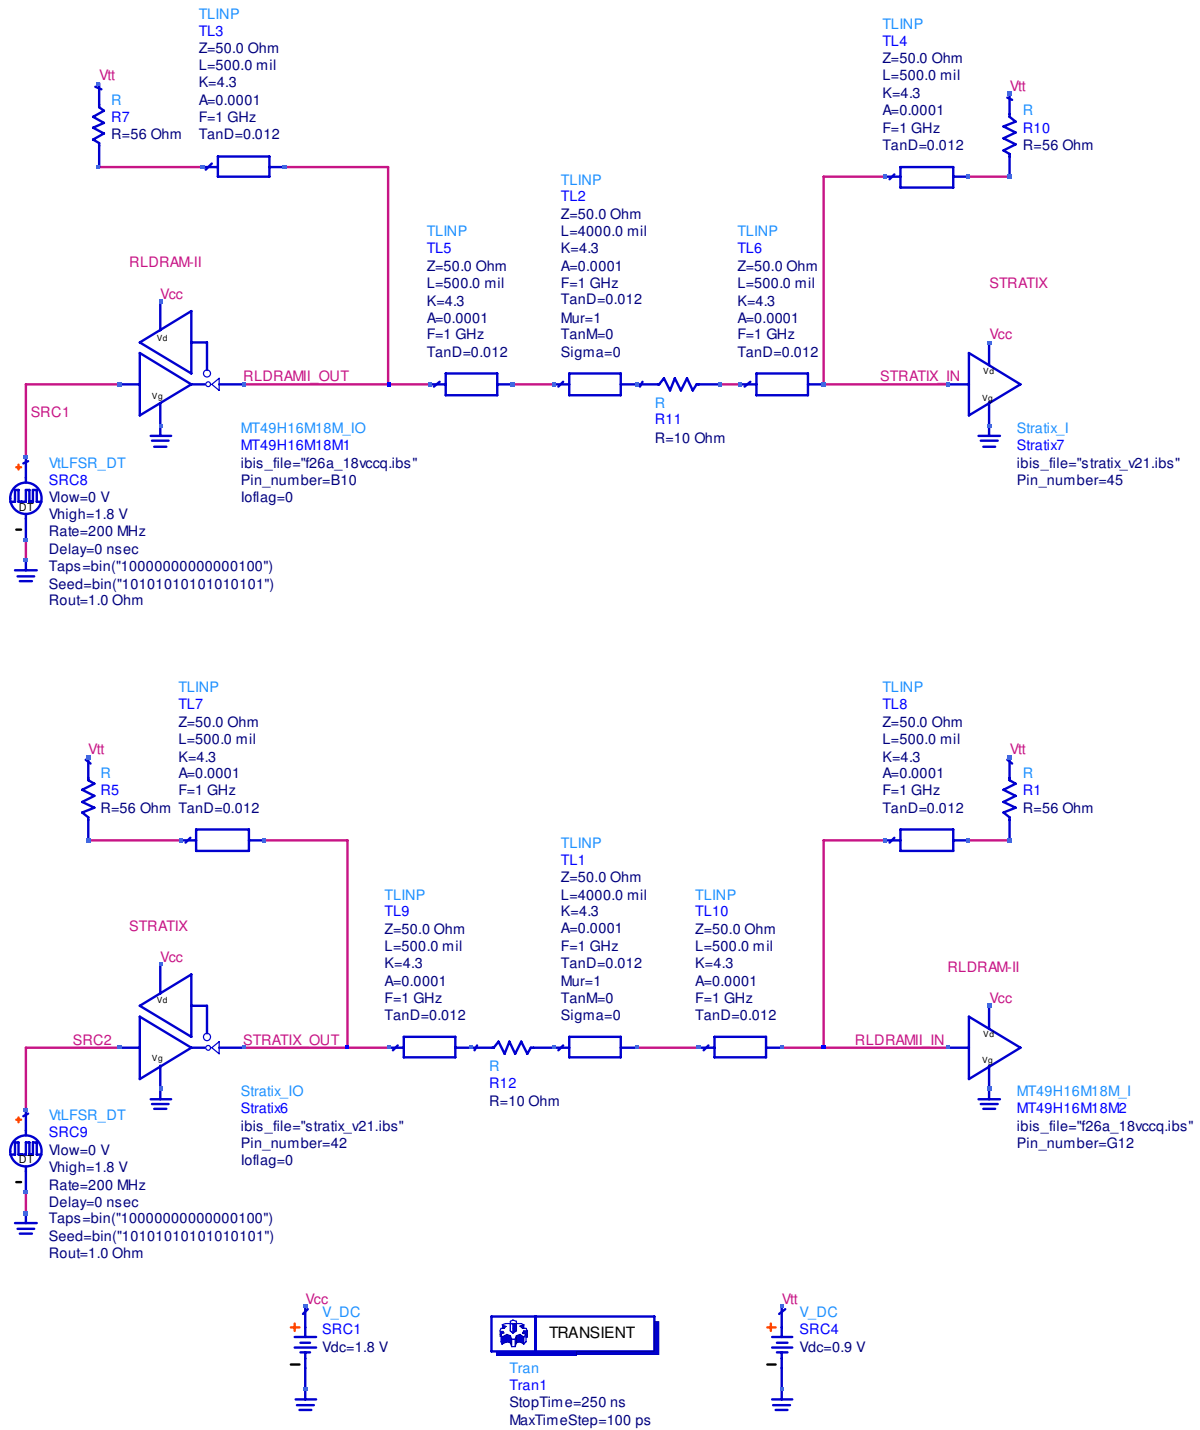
TLINP
TL3
Z=50.0 Ohm
L=500.0 mil
K=4.3
A=0.0001
F=1 GHz
TanD=0.012

Vtt
R
R7
R=56 Ohm

TLINP
TL4
Z=50.0 Ohm
L=500.0 mil
K=4.3
A=0.0001
F=1 GHz
TanD=0.012

Vtt
R
R10
R=56 Ohm

TLINP
TL2
Z=50.0 Ohm
L=4000.0 mil
K=4.3
A=0.0001
F=1 GHz
TanD=0.012
Mur=1
TanM=0
Sigma=0

TLINP
TL5
Z=50.0 Ohm
L=500.0 mil
K=4.3
A=0.0001
F=1 GHz
TanD=0.012

TLINP
TL6
Z=50.0 Ohm
L=500.0 mil
K=4.3
A=0.0001
F=1 GHz
TanD=0.012

RLDRAM-II
Vcc
Vd
Vg
RLDRAMII_OUT
SRC1

STRATIX
Vcc
Vd
Vg
STRATIX_IN

R
R11
R=10 Ohm

MT49H16M18M_IO
MT49H16M18M1
ibis_file="f26a_18vccq.ibs"
Pin_number=B10
Ioflag=0

Stratix_I
Stratix7
ibis_file="stratix_v21.ibs"
Pin_number=45

VtLFSR_DT
SRC8
Vlow=0 V
Vhigh=1.8 V
Rate=200 MHz
Delay=0 nsec
Taps=bin("1000000000000100")
Seed=bin("1010101010101010")
Rout=1.0 Ohm

TLINP
TL7
Z=50.0 Ohm
L=500.0 mil
K=4.3
A=0.0001
F=1 GHz
TanD=0.012

Vtt
R
R5
R=56 Ohm

TLINP
TL8
Z=50.0 Ohm
L=500.0 mil
K=4.3
A=0.0001
F=1 GHz
TanD=0.012

Vtt
R
R1
R=56 Ohm

TLINP
TL1
Z=50.0 Ohm
L=4000.0 mil
K=4.3
A=0.0001
F=1 GHz
TanD=0.012
Mur=1
TanM=0
Sigma=0

TLINP
TL9
Z=50.0 Ohm
L=500.0 mil
K=4.3
A=0.0001
F=1 GHz
TanD=0.012

TLINP
TL10
Z=50.0 Ohm
L=500.0 mil
K=4.3
A=0.0001
F=1 GHz
TanD=0.012

STRATIX
Vcc
Vd
Vg
SRC2
STRATIX_OUT

RLDRAM-II
Vcc
Vd
Vg
RLDRAMII_IN

R
R12
R=10 Ohm

Stratix_IO
Stratix6
ibis_file="stratix_v21.ibs"
Pin_number=42
Ioflag=0

MT49H16M18M_I
MT49H16M18M2
ibis_file="f26a_18vccq.ibs"
Pin_number=G12

VtLFSR_DT
SRC9
Vlow=0 V
Vhigh=1.8 V
Rate=200 MHz
Delay=0 nsec
Taps=bin("1000000000000100")
Seed=bin("1010101010101010")
Rout=1.0 Ohm

Vcc
V_DC
SRC1
Vdc=1.8 V

TRANSIENT
Tran
Tran1
StopTime=250 ns
MaxTimeStep=100 ps

Vtt
V_DC
SRC4
Vdc=0.9 V